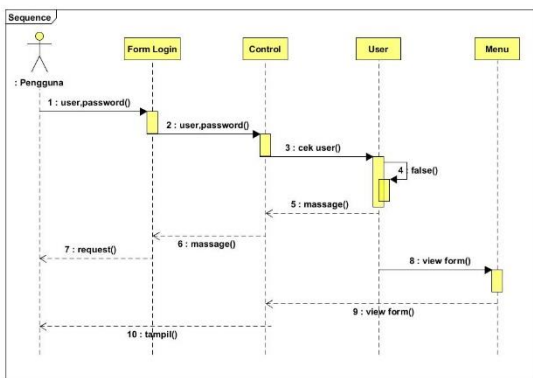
Sequence

: Pengguna

Form Login

Control

User

Menu

1 : user,password()

2 : user,password()

3 : cek user()

4 false()

5 : massage()

6 : massage()

7 : request()

8 : view form()

9 : view form()

10 : tampil()